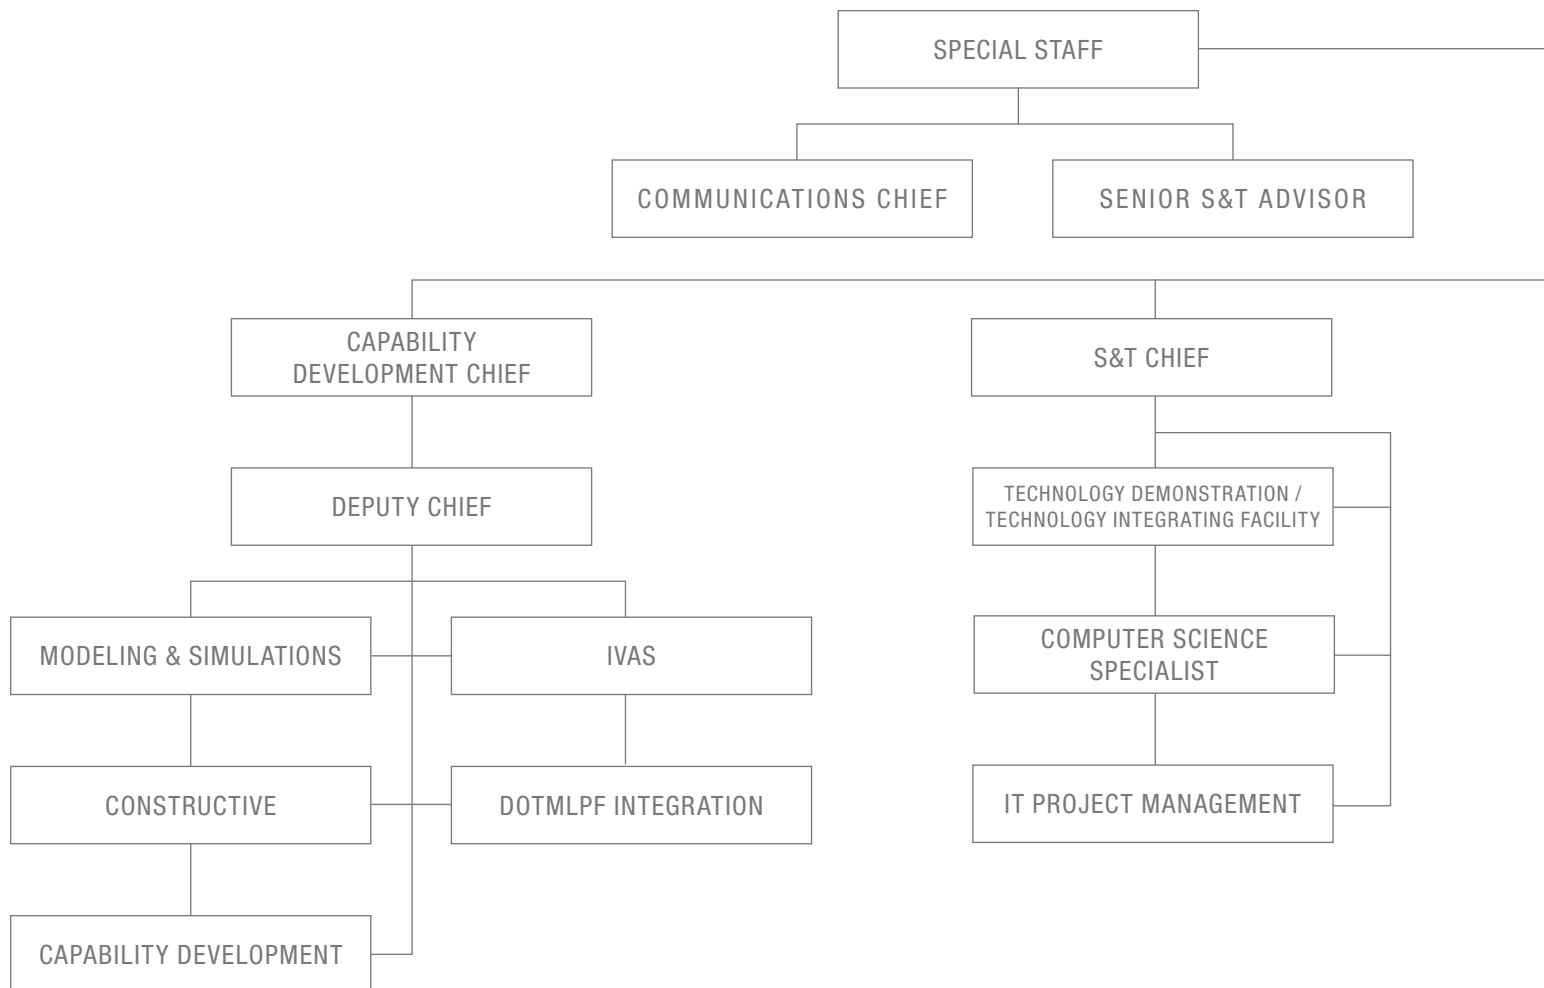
SPECIAL STAFF

COMMUNICATIONS CHIEF

SENIOR S&T ADVISOR

CAPABILITY DEVELOPMENT CHIEF

S&T CHIEF

DEPUTY CHIEF

TECHNOLOGY DEMONSTRATION / TECHNOLOGY INTEGRATING FACILITY

MODELING & SIMULATIONS

IVAS

COMPUTER SCIENCE SPECIALIST

CONSTRUCTIVE

DOTMLPF INTEGRATION

IT PROJECT MANAGEMENT

CAPABILITY DEVELOPMENT